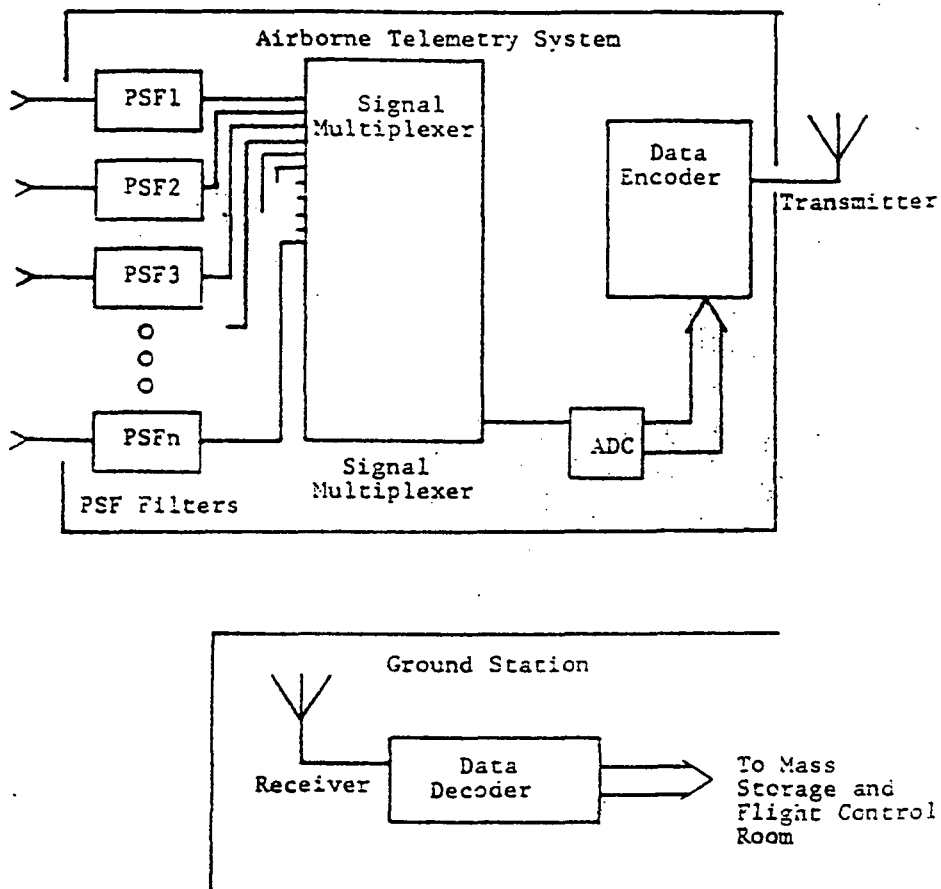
Airborne Telemetry System

PSF1

PSF2

PSF3

PSFn

Signal Multiplexer

Data Encoder

Transmitter

ADC

Signal Multiplexer

PSF Filters

Ground Station

Receiver

Data Decoder

To Mass Storage and Flight Control Room